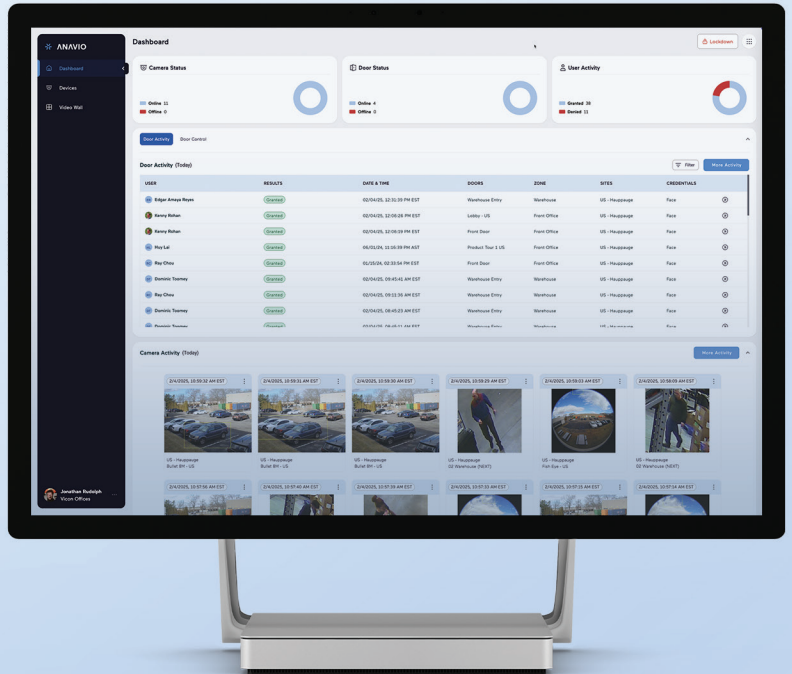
ANAVIO

Dashboard

Devices

Video Wall

Dashboard

Lockdown

Camera Status

Online 11
Offline 0

Door Status

Online 4
Offline 0

User Activity

Granted 38
Denied 11

Door Activity

Door Control

Door Activity (Today)

Filter

More Activity

| USER | RESULTS | DATE & TIME | DOORS | ZONE | SITES | CREDENTIALS |
|---|---|---|---|---|---|---|
| Edgar Amaya Reyes | Granted | 02/04/25, 12:31:35 PM EST | Warehouse Entry | Warehouse | US - Hauppauge | Face |
| Kenny Rohan | Granted | 02/04/25, 12:09:26 PM EST | Lobby - US | Front Office | US - Hauppauge | Face |
| Kenny Rohan | Granted | 02/04/25, 12:09:09 PM EST | Front Door | Front Office | US - Hauppauge | Face |
| Huy Lai | Granted | 05/21/24, 11:16:39 PM EST | Product Tour 1 US | Front Office | US - Hauppauge | Face |
| Ray Chou | Granted | 01/25/24, 02:33:54 PM EST | Front Door | Front Office | US - Hauppauge | Face |
| Dominic Toomey | Granted | 02/04/25, 09:45:41 AM EST | Warehouse Entry | Warehouse | US - Hauppauge | Face |
| Ray Chou | Granted | 02/04/25, 09:13:36 AM EST | Warehouse Entry | Warehouse | US - Hauppauge | Face |
| Dominic Toomey | Granted | 02/04/25, 08:45:23 AM EST | Warehouse Entry | Warehouse | US - Hauppauge | Face |
| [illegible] | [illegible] | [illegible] | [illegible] | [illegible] | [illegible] | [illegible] |

Camera Activity (Today)

More Activity

2/4/2025, 10:00:32 AM EST
US - Hauppauge
Bullet 8M - US

2/4/2025, 10:59:31 AM EST
US - Hauppauge
Bullet 8M - US

2/4/2025, 10:59:30 AM EST
US - Hauppauge
Bullet 8M - US

2/4/2025, 10:59:25 AM EST
US - Hauppauge
G2 Warehouse (NEXT)

2/4/2025, 10:59:03 AM EST
US - Hauppauge
Fish Eye - US

2/4/2025, 10:58:09 AM EST
US - Hauppauge
G2 Warehouse (NEXT)

2/4/2025, 10:57:56 AM EST

2/4/2025, 10:57:40 AM EST

2/4/2025, 10:57:39 AM EST

2/4/2025, 10:57:31 AM EST

2/4/2025, 10:57:15 AM EST

2/4/2025, 10:57:14 AM EST

Jonathan Rudolph
Vicon Offices